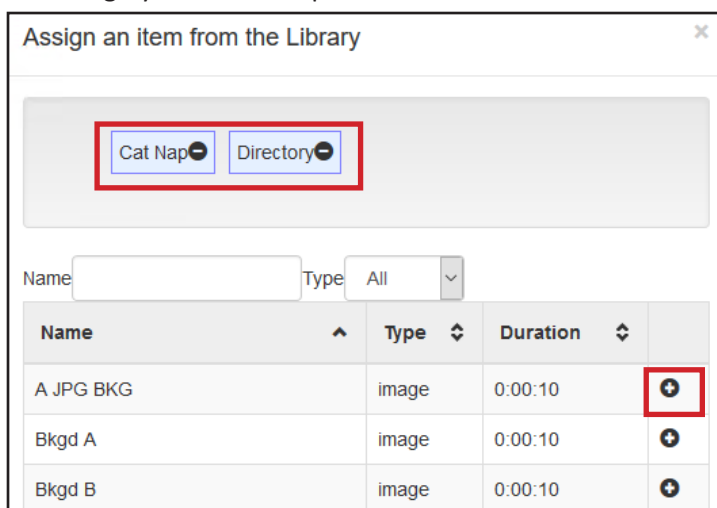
Assign an item from the Library

×

Cat Nap Directory

Name Type All

| Name | Type | Duration | |
|---|---|---|---|
| A JPG BKG | image | 0:00:10 | |
| Bkgd A | image | 0:00:10 | |
| Bkgd B | image | 0:00:10 | |